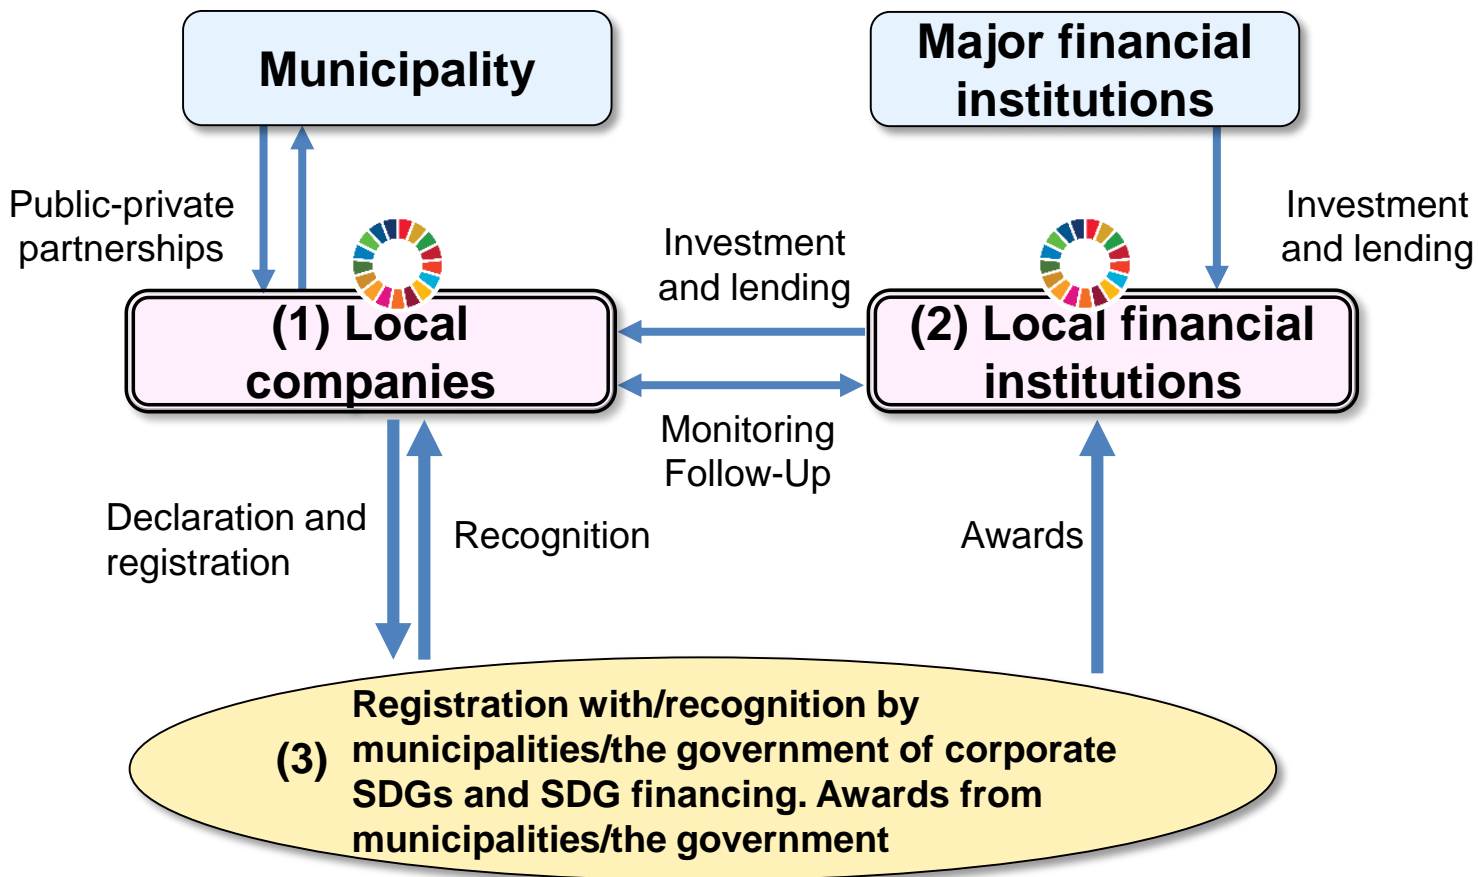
Municipality

Major financial institutions

Public-private partnerships

Investment and lending

Investment and lending

(1) Local companies

(2) Local financial institutions

Monitoring Follow-Up

Declaration and registration

Recognition

Awards

(3) Registration with/recognition by municipalities/the government of corporate SDGs and SDG financing. Awards from municipalities/the government